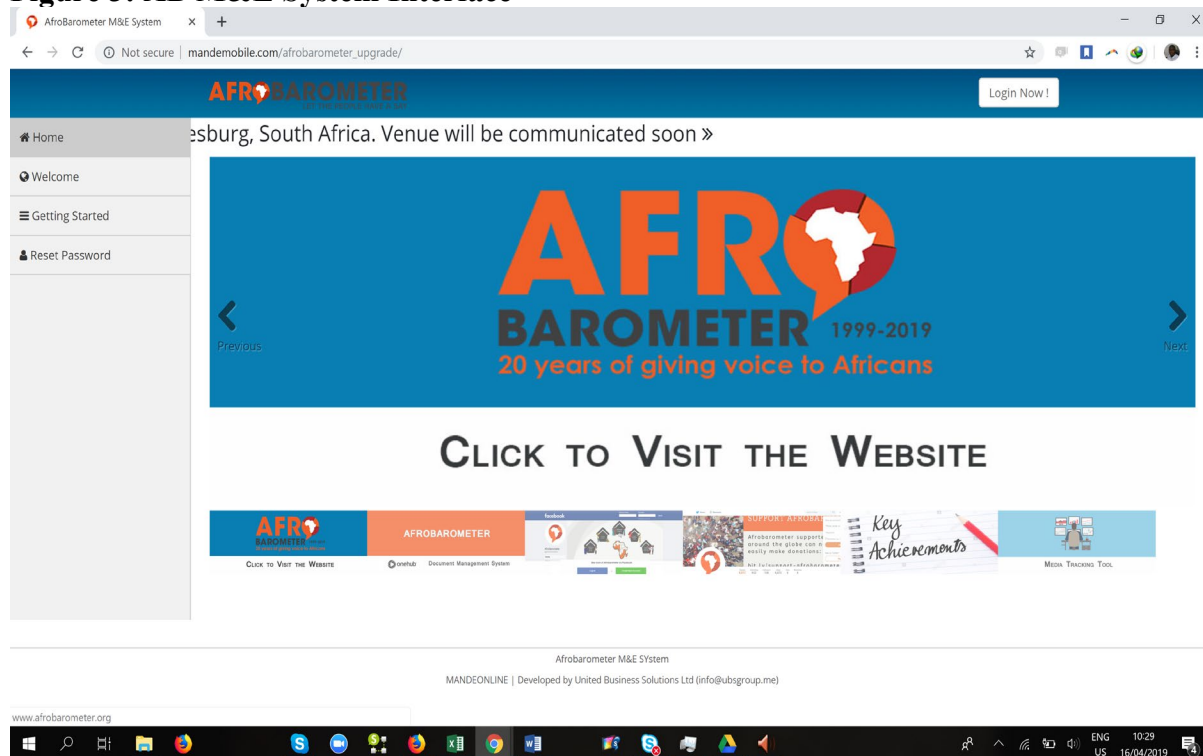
Figure 3: AB M&E System Interface

AfroBarometer M&E System × +

Not secure | mandemobile.com/afrobarometer_upgrade/

AFROBAROMETER

Login Now !

Home

Welcome

Getting Started

Reset Password

esburg, South Africa. Venue will be communicated soon »

AFRO BAROMETER 1999-2019
20 years of giving voice to Africans

Previous

Next

CLICK TO VISIT THE WEBSITE

AFRO BAROMETER

CLICK TO VISIT THE WEBSITE

AFROBAROMETER

onehub Document Management System

facebook

SUPPORT AFROBA

Afrobarometer supports around the globe can n easily make donations:

Key Achievements

MEDIA TRACKING TOOL

Afrobarometer M&E SYstem

MANDEONLINE | Developed by United Business Solutions Ltd (info@ubsgroup.me)

www.afrobarometer.org

ENG US 10:29 16/04/2019